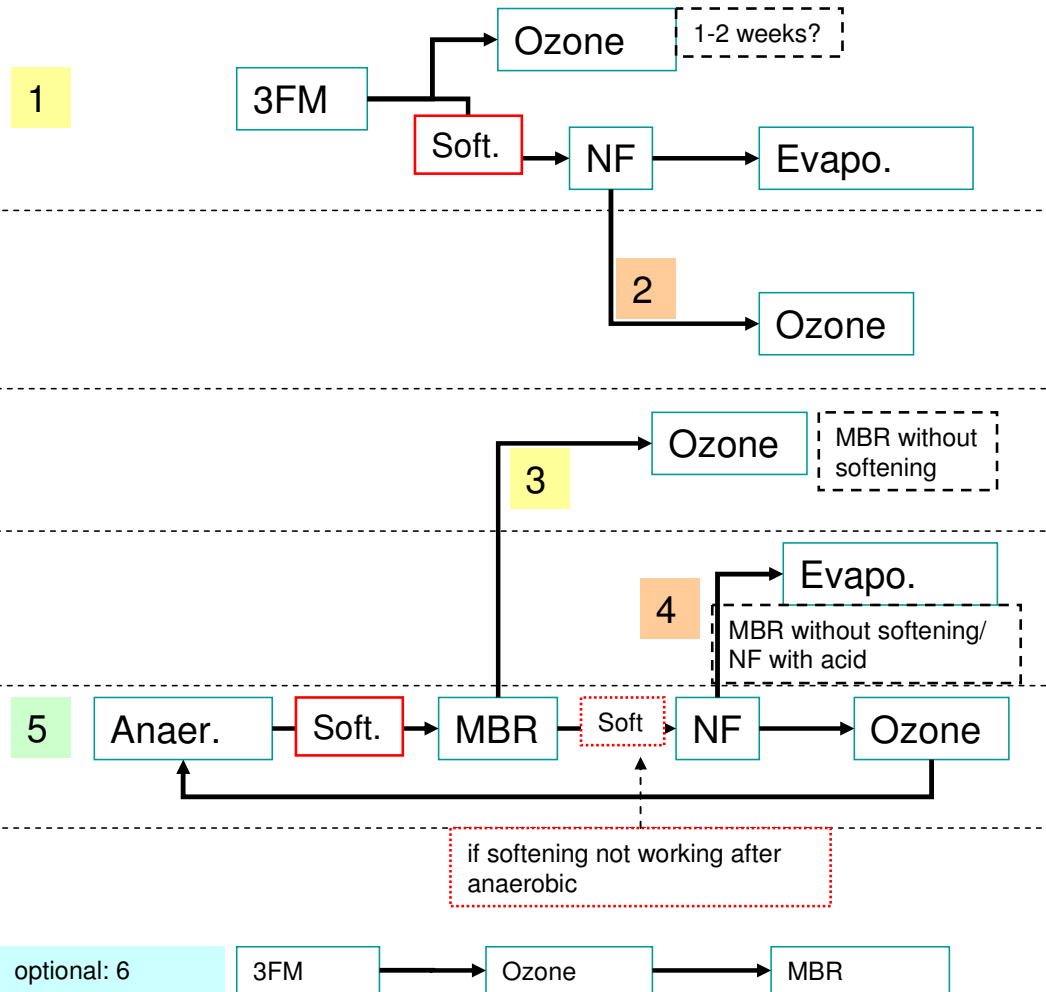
Ozone
1-2 weeks?
1
3FM
Soft.
NF
Evapo.
2
Ozone

Ozone
MBR without softening
3

Evapo.
4
MBR without softening/ NF with acid

5
Anaer.
Soft.
MBR
Soft
NF
Ozone
if softening not working after anaerobic

optional: 6
3FM
Ozone
MBR